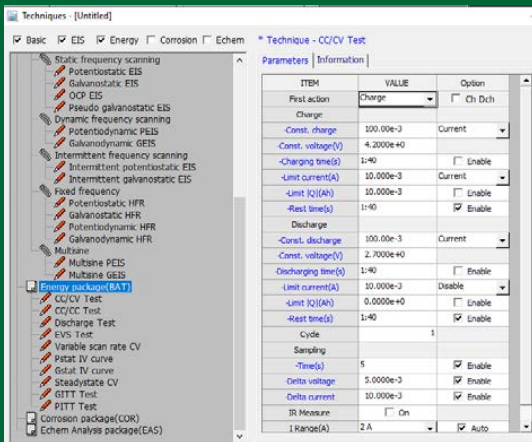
Techniques - [Untitled]

Basic EIS Energy Corrosion Echem

Static frequency scanning
Potentiostatic EIS
Galvanostatic EIS
OCP EIS
Pseudo galvanostatic EIS
Dynamic frequency scanning
Potentiodynamic PEIS
Galvanodynamic GEIS
Intermittent frequency scanning
Intermittent potentiostatic EIS
Intermittent galvanostatic EIS
Fixed frequency
Potentiostatic HFR
Galvanostatic HFR
Potentiodynamic HFR
Galvanodynamic HFR
Multisine
Multisine PEIS
Multisine GEIS
Energy package(BAT)
CC/CV Test
CC/CC Test
Discharge Test
EVS Test
Variable scan rate CV
Pstat IV curve
Gstat IV curve
Steadystate CV
GITT Test
PITT Test
Corrosion package(COR)
Echem Analysis package(EAS)

* Technique - CC/CV Test

Parameters | Information

| ITEM | VALUE | Option |
|---|---|---|
| First action | Charge | Ch Dch |
| Charge | | |
| -Const. charge | 100.00e-3 | Current |
| -Const. voltage(V) | 4.2000e+0 | |
| -Charging time(s) | 1:40 | Enable |
| -Limit current(A) | 10.000e-3 | Current |
| -Limit \|Q\|(Ah) | 10.000e-3 | Enable |
| -Rest time(s) | 1:40 | Enable |
| Discharge | | |
| -Const. discharge | 100.00e-3 | Current |
| -Const. voltage(V) | 2.7000e+0 | |
| -Discharging time(s) | 1:40 | Enable |
| -Limit current(A) | 10.000e-3 | Disable |
| -Limit \|Q\|(Ah) | 0.0000e+0 | Enable |
| -Rest time(s) | 1:40 | Enable |
| Cycle | 1 | |
| Sampling | | |
| -Time(s) | 5 | Enable |
| -Delta voltage | 5.0000e-3 | Enable |
| -Delta current | 10.000e-3 | Enable |
| IR Measure | On | |
| I Range(A) | 2 A | Auto |